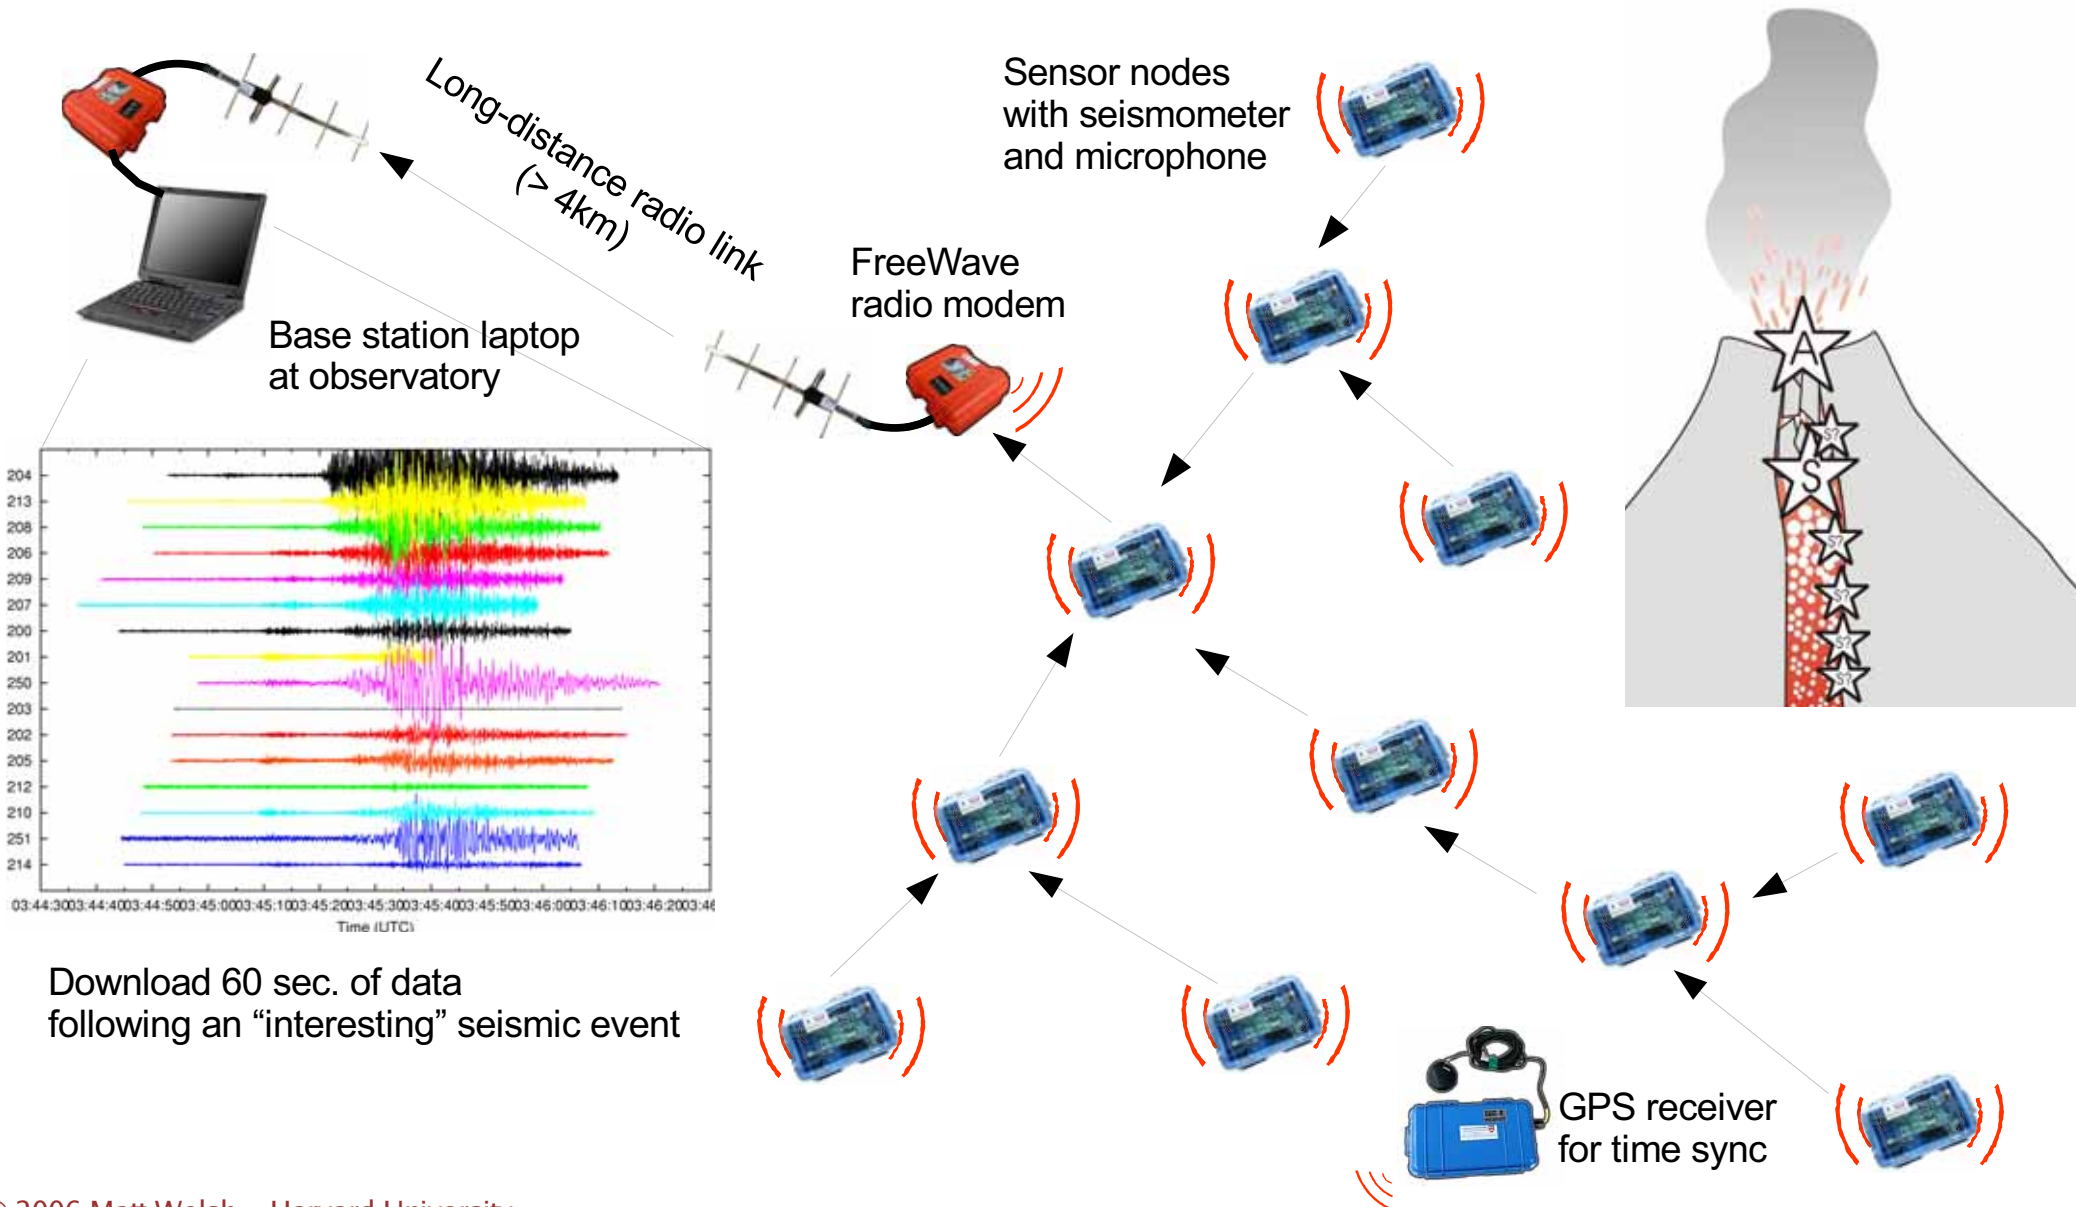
Long-distance radio link (> 4km)

Sensor nodes with seismometer and microphone

FreeWave radio modem

Base station laptop at observatory

| 204 |
|---|
| 213 |
| 208 |
| 206 |
| 209 |
| 207 |
| 200 |
| 201 |
| 250 |
| 203 |
| 202 |
| 205 |
| 212 |
| 210 |
| 251 |
| 214 |

03:44:30 03:44:40 03:44:50 03:45:00 03:45:10 03:45:20 03:45:30 03:45:40 03:45:50 03:46:00 03:46:10 03:46:20 03:46

Time (UTC)

Download 60 sec. of data following an "interesting" seismic event

A

S

S?

S?

S?

S?

S?

GPS receiver for time sync

© 2006 Matt Welsh – Harvard University